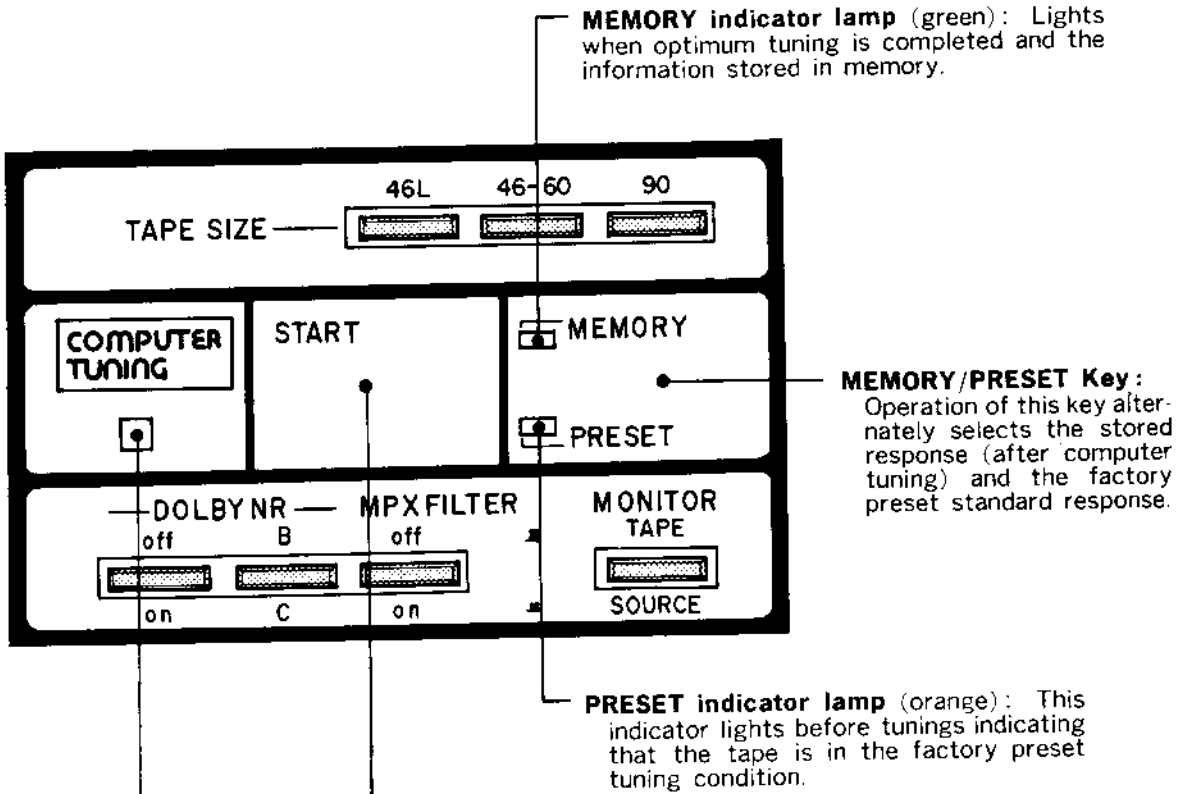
MEMORY indicator lamp (green): Lights when optimum tuning is completed and the information stored in memory.

46L 46-60 90

TAPE SIZE

COMPUTER TUNING

START

MEMORY

PRESET

MEMORY/PRESET Key: Operation of this key alternately selects the stored response (after computer tuning) and the factory preset standard response.

DOLBY NR

off B

on C

MPX FILTER

off

on

MONITOR

TAPE

SOURCE

PRESET indicator lamp (orange): This indicator lights before tunings indicating that the tape is in the factory preset tuning condition.